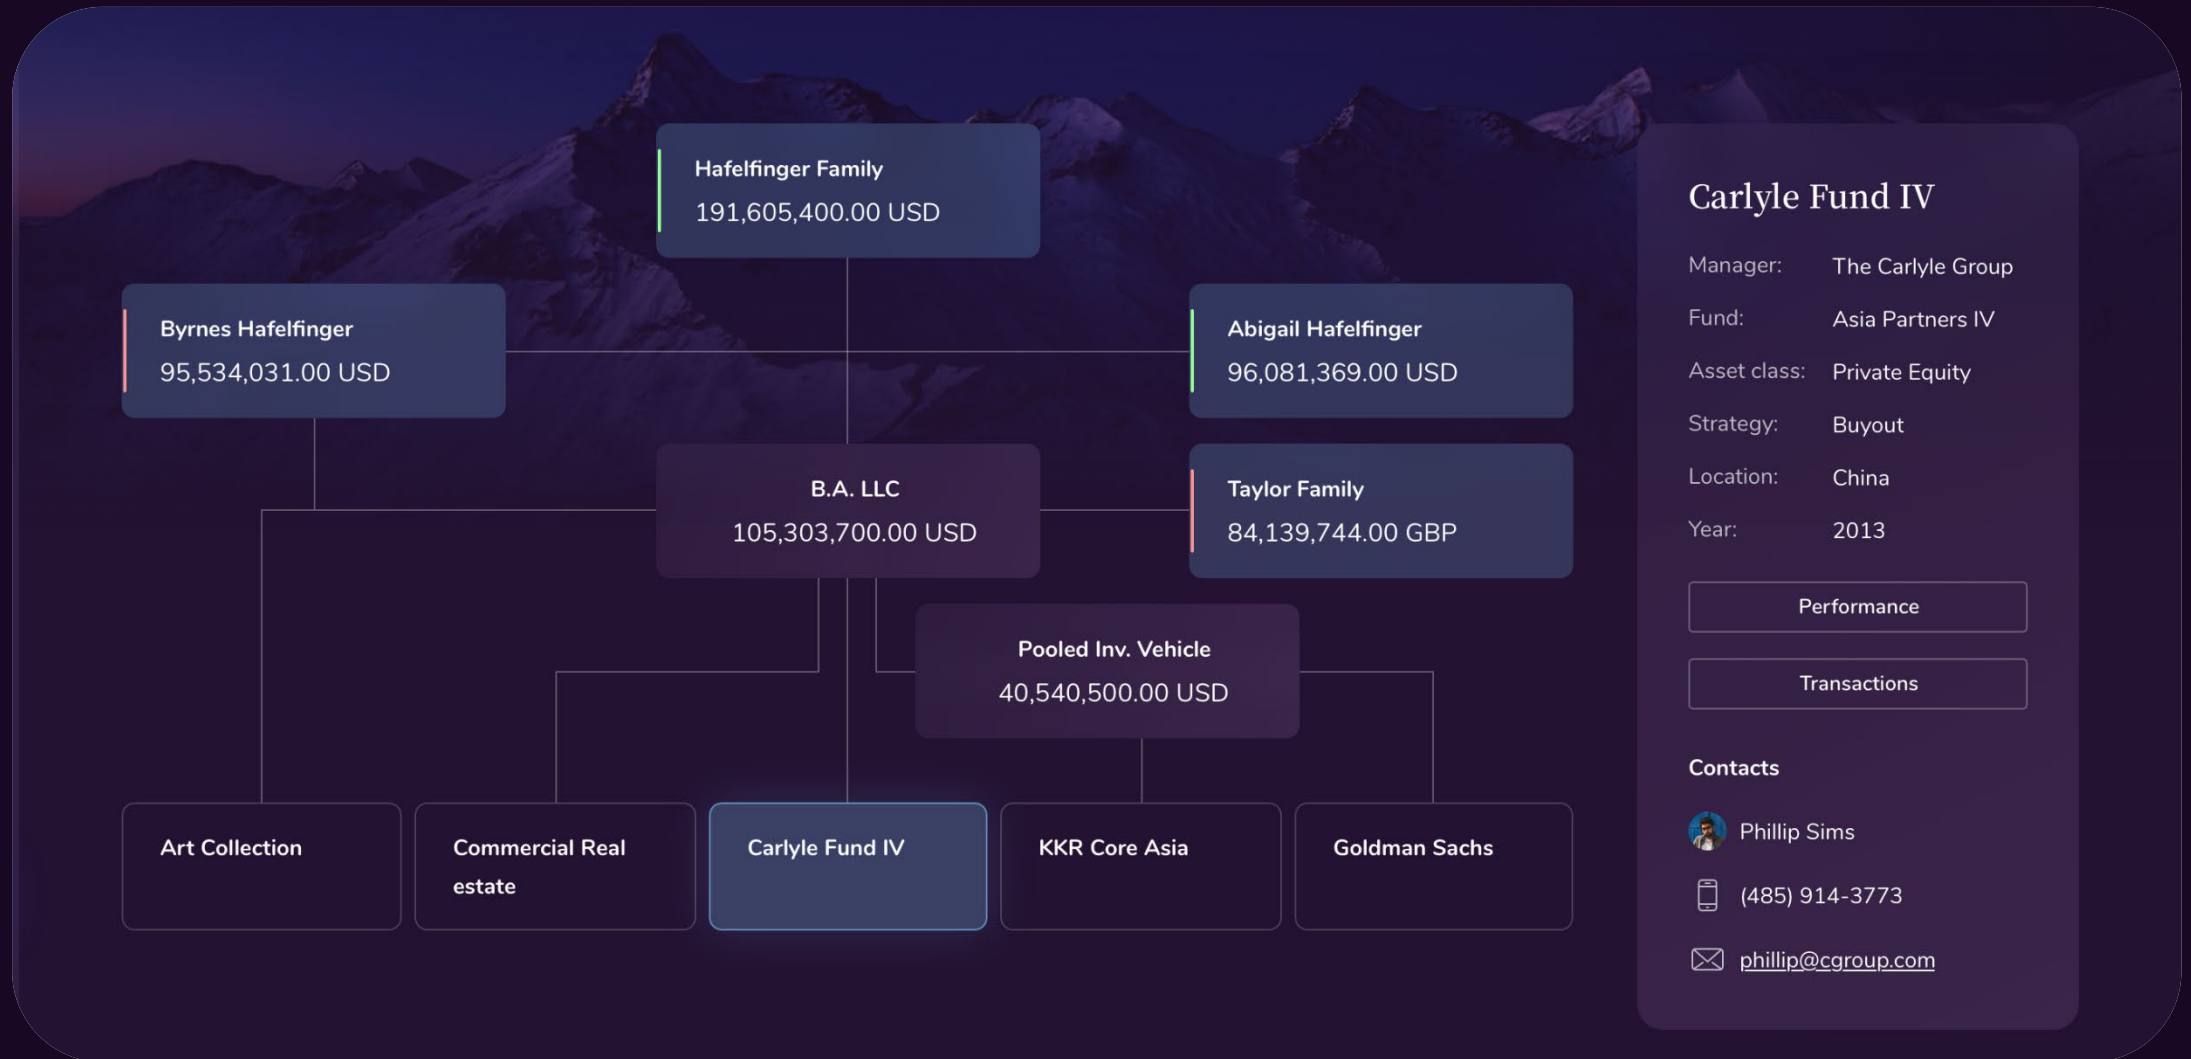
Hafelfinger Family
191,605,400.00 USD

Byrnes Hafelfinger
95,534,031.00 USD

Abigail Hafelfinger
96,081,369.00 USD

B.A. LLC
105,303,700.00 USD

Taylor Family
84,139,744.00 GBP

Pooled Inv. Vehicle
40,540,500.00 USD

Art Collection

Commercial Real estate

Carlyle Fund IV

KKR Core Asia

Goldman Sachs

Carlyle Fund IV

Manager: The Carlyle Group
Fund: Asia Partners IV
Asset class: Private Equity
Strategy: Buyout
Location: China
Year: 2013

Performance

Transactions

Contacts

Phillip Sims

(485) 914-3773

phillip@cgroup.com